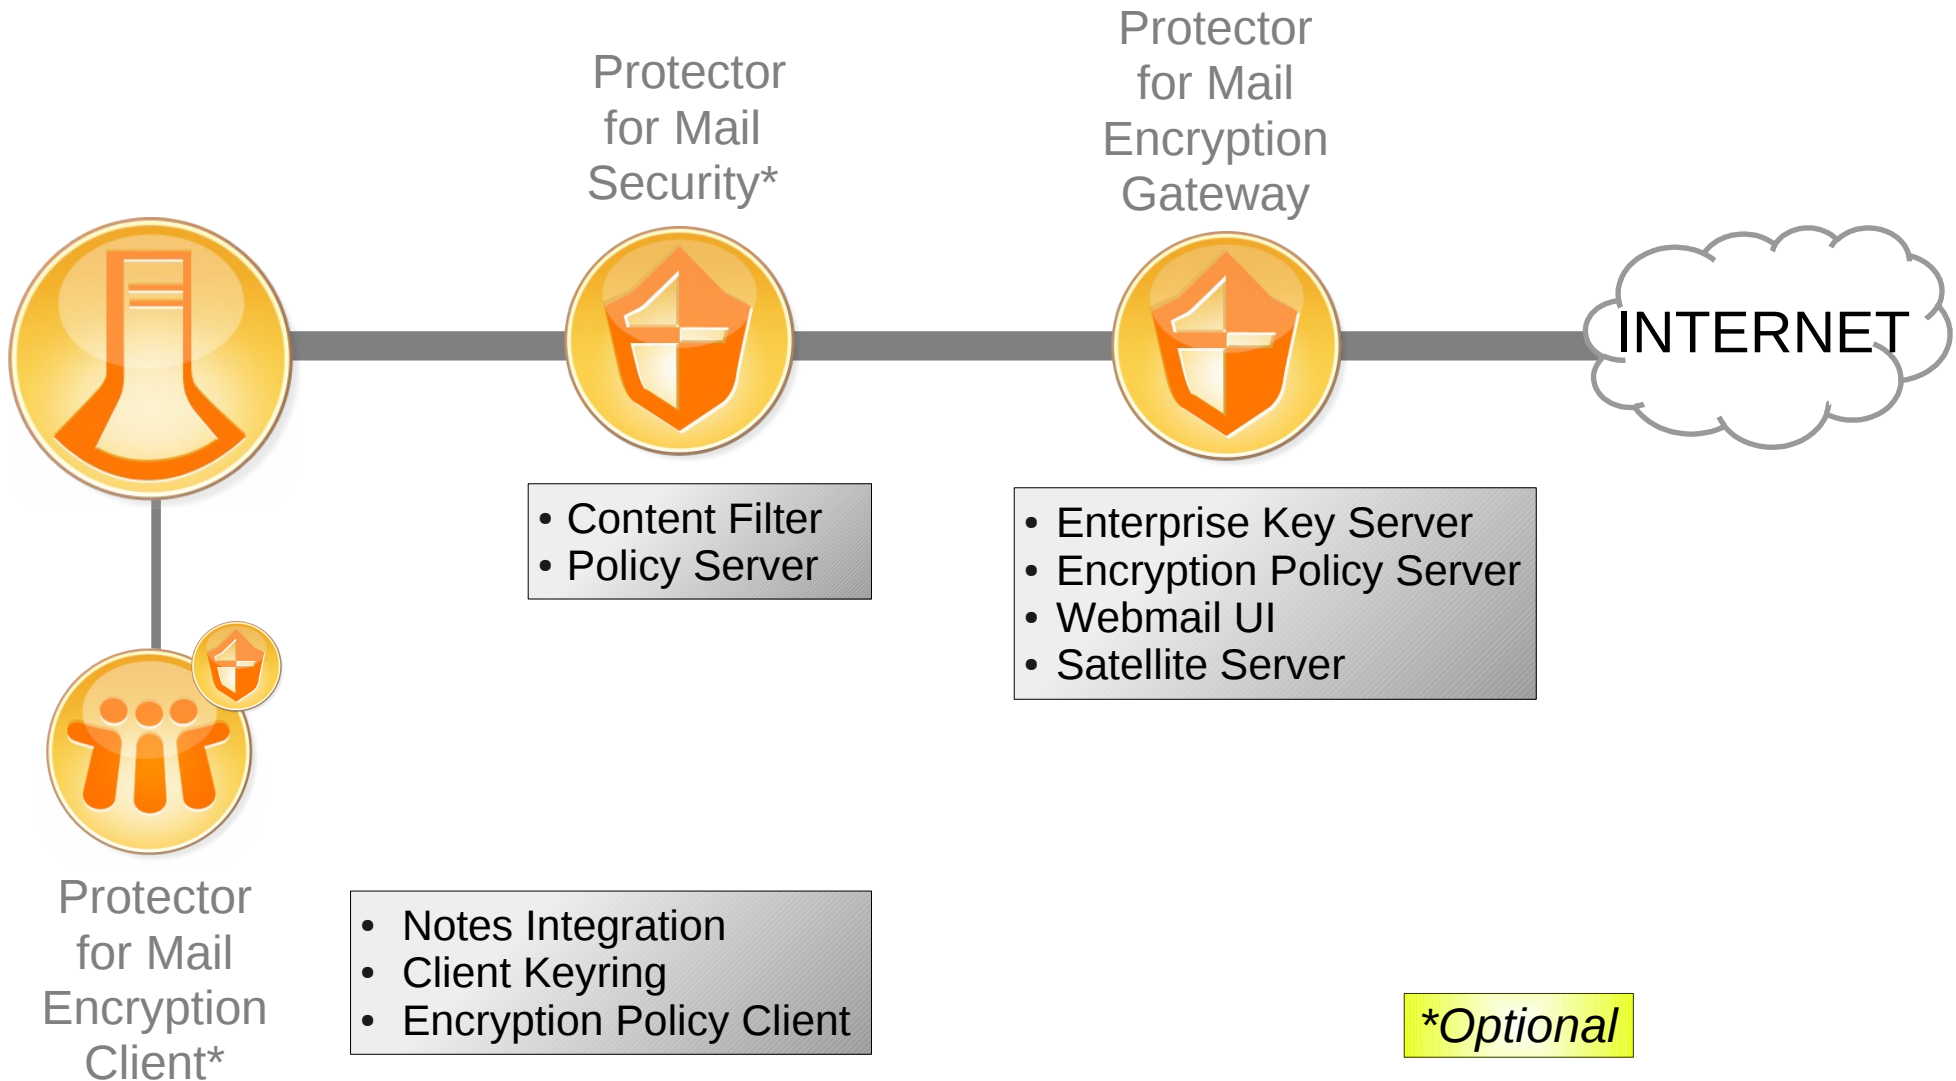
Protector for Mail Security*

Protector for Mail Encryption Gateway

INTERNET

• Content Filter
• Policy Server

• Enterprise Key Server
• Encryption Policy Server
• Webmail UI
• Satellite Server

Protector for Mail Encryption Client*

• Notes Integration
• Client Keyring
• Encryption Policy Client

*Optional